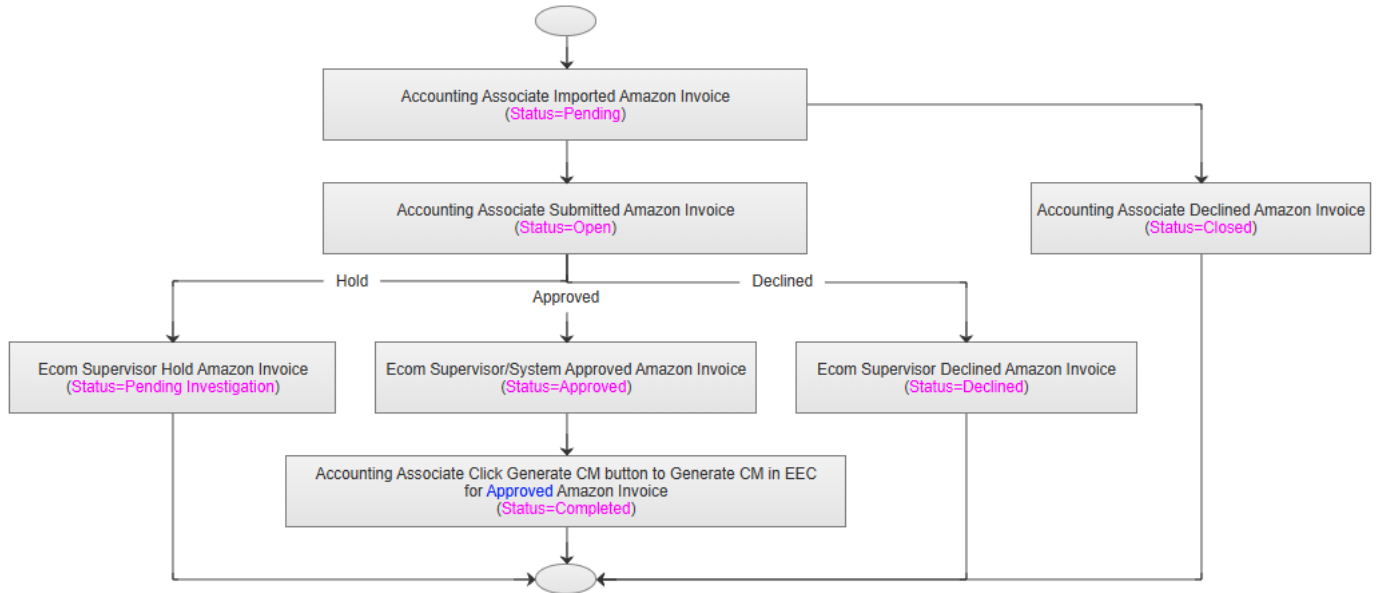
Accounting Associate Imported Amazon Invoice
(Status=Pending)

Accounting Associate Submitted Amazon Invoice
(Status=Open)

Accounting Associate Declined Amazon Invoice
(Status=Closed)

Hold

Approved

Declined

Ecom Supervisor Hold Amazon Invoice
(Status=Pending Investigation)

Ecom Supervisor/System Approved Amazon Invoice
(Status=Approved)

Ecom Supervisor Declined Amazon Invoice
(Status=Declined)

Accounting Associate Click Generate CM button to Generate CM in EEC for Approved Amazon Invoice
(Status=Completed)